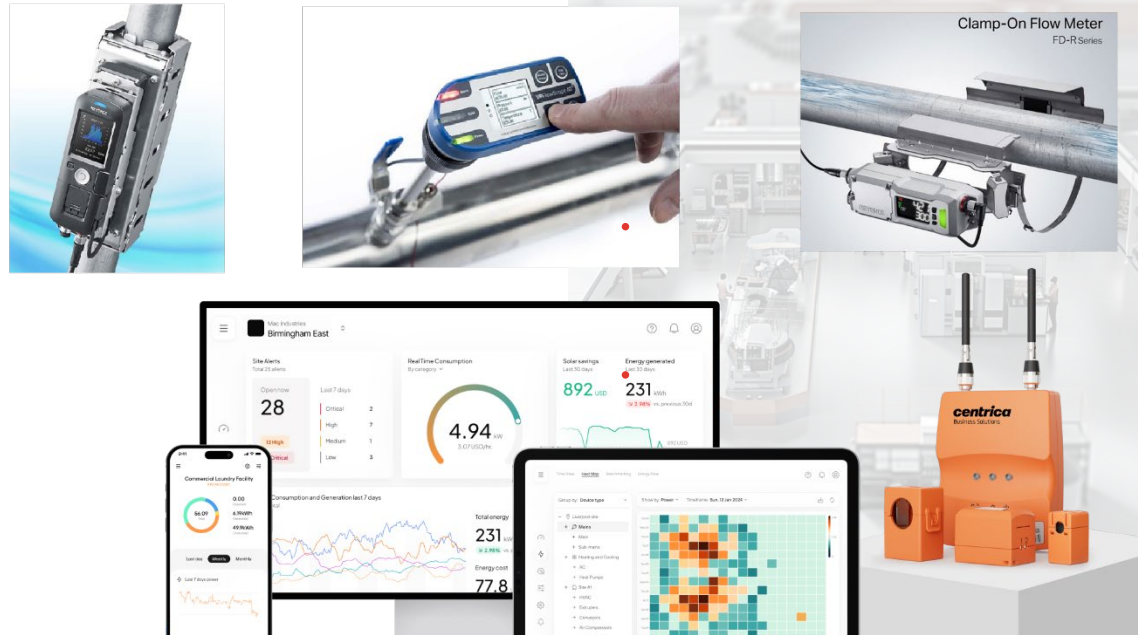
Clamp-On Flow Meter
FD-R Series

Mac Industries
Birmingham East

Site Alerts
Total 25 alerts

Open now
28

Last 7 days
Critical 2
High 7
Medium 1
Low 3

13 High
Critical

Real Time Consumption
By category

4.94 kW
3.07 USD/hr

Solar savings
Last 30 days
892 USD

Energy generated
Last 30 days
231 kWh
2.98% vs previous 30d

Consumption and Generation last 7 days

Total energy
231
2.98%

Energy cost
77.8

Commercial Laundry Facility

56.09

0.00
6.19kWh
49.1kWh

Last day Weekly Monthly

Last 7 days power

Group by: Device type
Show by: Power
Timeframe: Sun, 12 Jan 2024

Mains
Main
Sub mains
Heating and Cooling
AC
Heat Pumps
Site #1
HVAC
Extruders
Conveyors
Air Compressors

centrica
Business Solutions